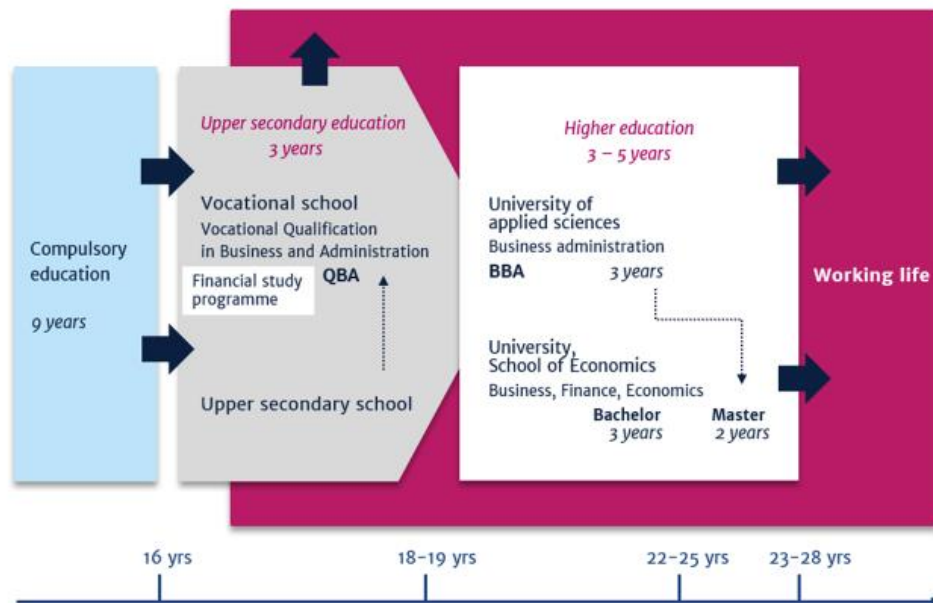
Compulsory education

9 years

Upper secondary education
3 years

Vocational school
Vocational Qualification in Business and Administration

Financial study programme

QBA

Upper secondary school

Higher education
3 – 5 years

University of applied sciences
Business administration

BBA 3 years

University, School of Economics
Business, Finance, Economics

Bachelor 3 years

Master 2 years

Working life

16 yrs

18–19 yrs

22–25 yrs

23–28 yrs